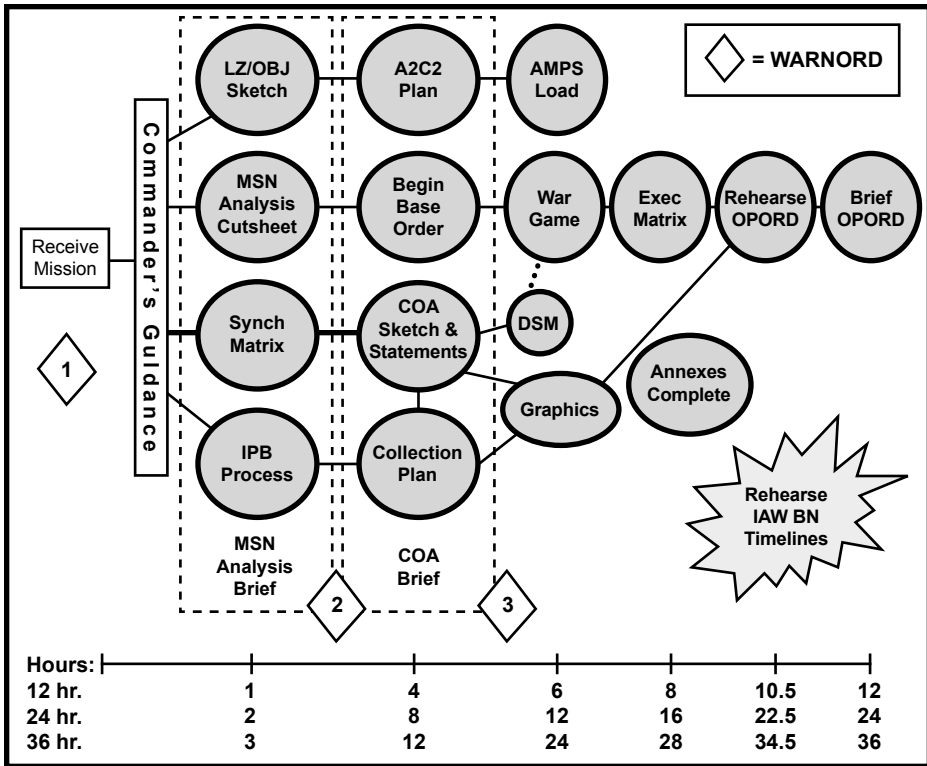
= WARNORD

Receive Mission

1

Commander's Guidance

LZ/OBJ Sketch

MSN Analysis Cutsheet

Synch Matrix

IPB Process

MSN Analysis Brief

2

A2C2 Plan

Begin Base Order

COA Sketch & Statements

Collection Plan

COA Brief

3

AMPS Load

War Game

DSM

Graphics

Exec Matrix

Rehearse OPORD

Brief OPORD

Annexes Complete

Rehearse IAW BN Timelines

| Hours: | | | | | | |
|---|---|---|---|---|---|---|
| 12 hr. | 1 | 4 | 6 | 8 | 10.5 | 12 |
| 24 hr. | 2 | 8 | 12 | 16 | 22.5 | 24 |
| 36 hr. | 3 | 12 | 24 | 28 | 34.5 | 36 |